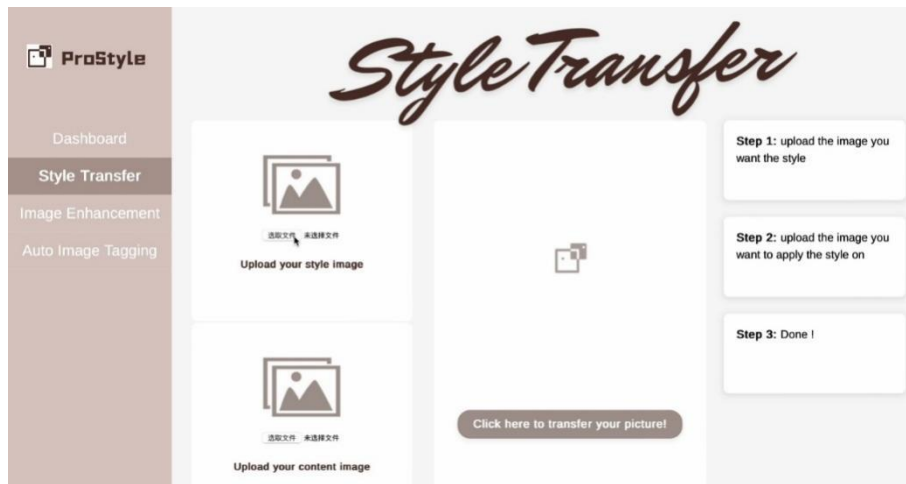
ProStyle

Dashboard

Style Transfer

Image Enhancement

Auto Image Tagging

Style Transfer

选取文件 未选择文件

Upload your style image

选取文件 未选择文件

Upload your content image

Click here to transfer your picture!

**Step 1:** upload the image you want the style

**Step 2:** upload the image you want to apply the style on

**Step 3:** Done !